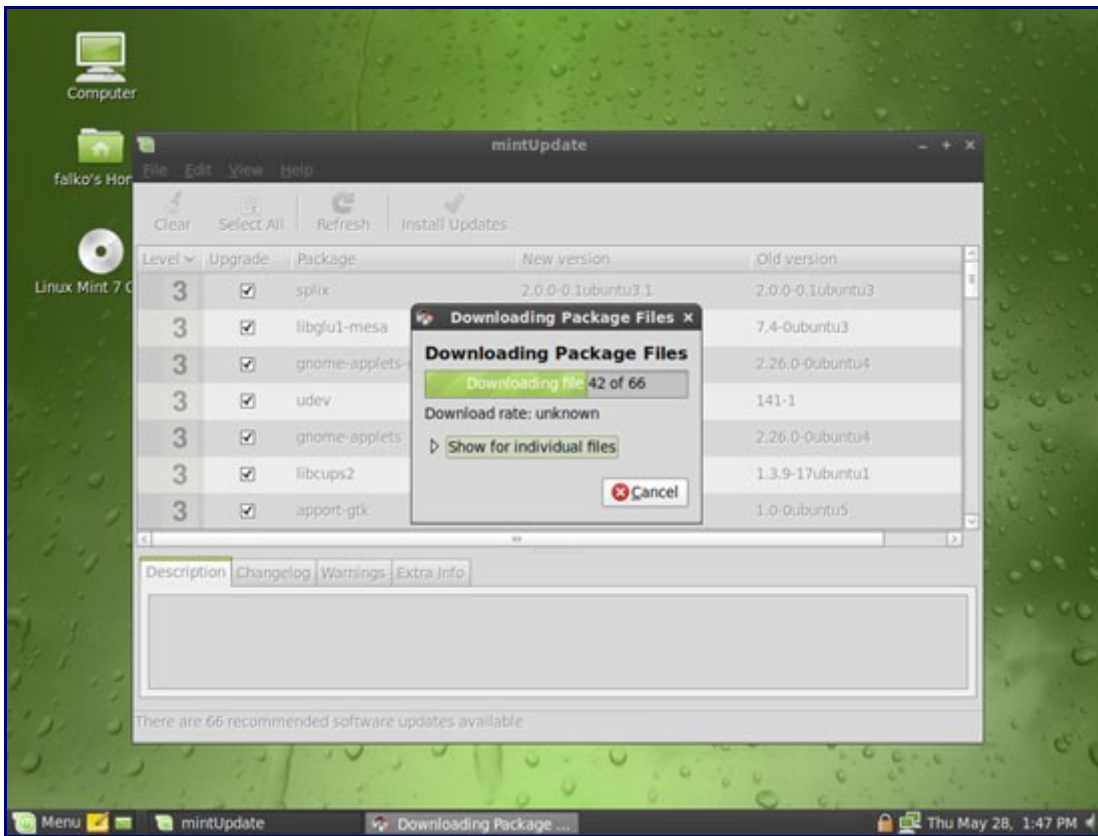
Computer

falko's Hor

Linux Mint 7 C

mintUpdate

File Edit View Help

Clear Select All Refresh Install Updates

| Level | Upgrade | Package | New version | Old version |
|---|---|---|---|---|
| 3 | ☑ | splix | 2.0.0-0.1ubuntu3.1 | 2.0.0-0.1ubuntu3 |
| 3 | ☑ | libglu1-mesa | | 7.4-0ubuntu3 |
| 3 | ☑ | gnome-applets-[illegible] | | 2.26.0-0ubuntu4 |
| 3 | ☑ | udev | | 141-1 |
| 3 | ☑ | gnome-applets | | 2.26.0-0ubuntu4 |
| 3 | ☑ | libcups2 | | 1.3.9-17ubuntu1 |
| 3 | ☑ | apport-gtk | | 1.0-0ubuntu5 |

Downloading Package Files ×

Downloading Package Files

Downloading file 42 of 66

Download rate: unknown

Show for individual files

Cancel

Description Changelog Warnings Extra Info

There are 66 recommended software updates available

Menu mintUpdate Downloading Package ... Thu May 28, 1:47 PM